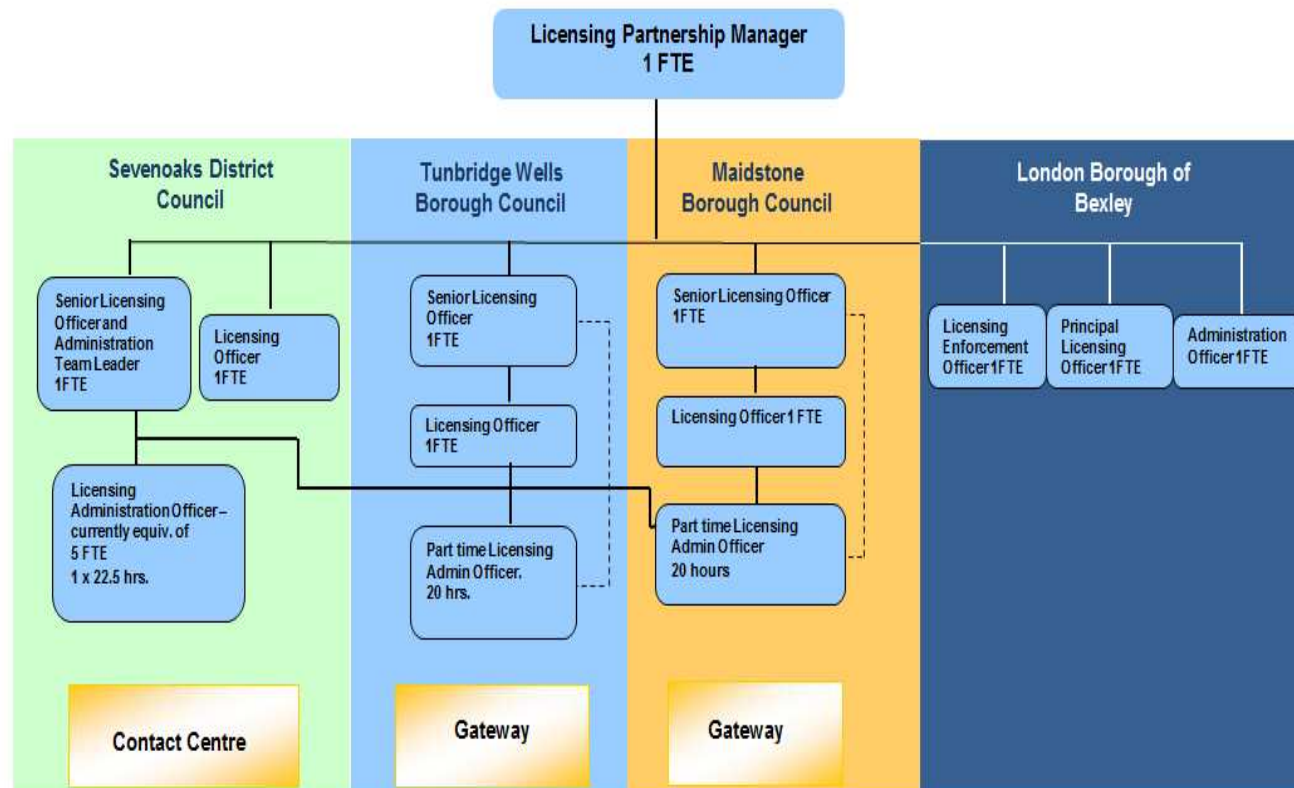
Licensing Partnership Manager
1 FTE

Sevenoaks District Council

Senior Licensing Officer and Administration Team Leader
1FTE

Licensing Officer
1FTE

Licensing Administration Officer – currently equiv. of 5 FTE
1 x 22.5 hrs.

Contact Centre

Tunbridge Wells Borough Council

Senior Licensing Officer
1FTE

Licensing Officer
1FTE

Part time Licensing Admin Officer.
20 hrs.

Gateway

Maidstone Borough Council

Senior Licensing Officer
1FTE

Licensing Officer 1 FTE

Part time Licensing Admin Officer
20 hours

Gateway

London Borough of Bexley

Licensing Enforcement Officer 1FTE

Principal Licensing Officer 1FTE

Administration Officer 1FTE